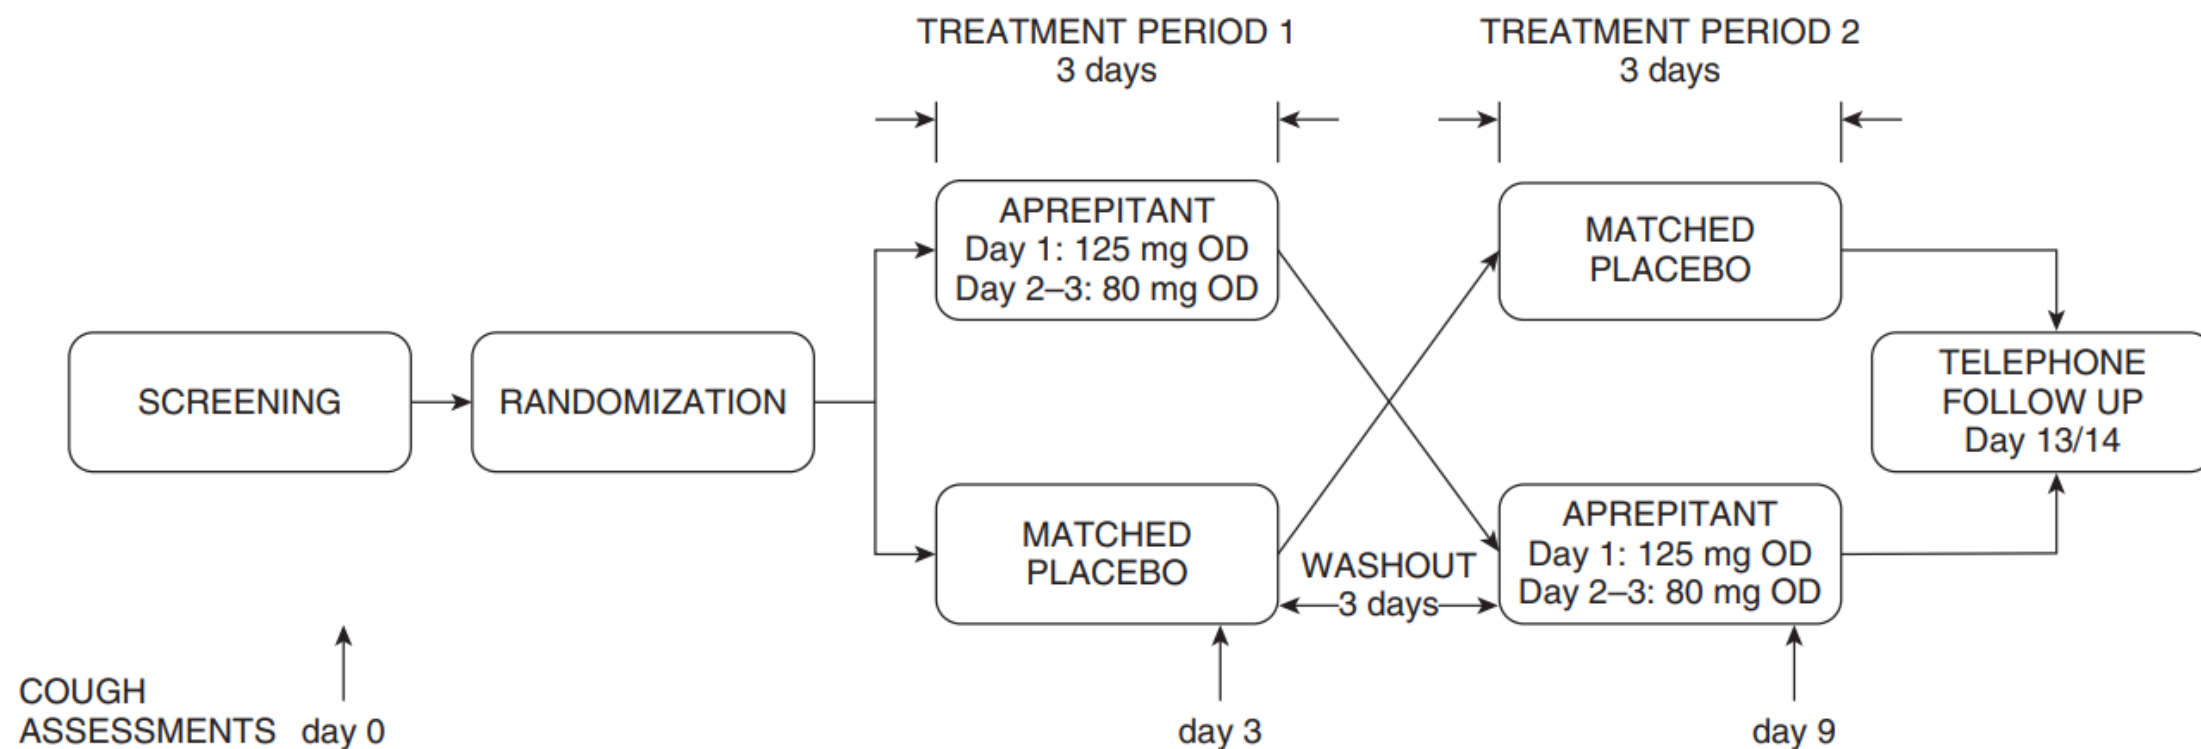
TREATMENT PERIOD 1
3 days

TREATMENT PERIOD 2
3 days

SCREENING

RANDOMIZATION

APREPITANT
Day 1: 125 mg OD
Day 2–3: 80 mg OD

MATCHED
PLACEBO

WASHOUT
3 days

MATCHED
PLACEBO

APREPITANT
Day 1: 125 mg OD
Day 2–3: 80 mg OD

TELEPHONE
FOLLOW UP
Day 13/14

COUGH
ASSESSMENTS day 0

day 3

day 9